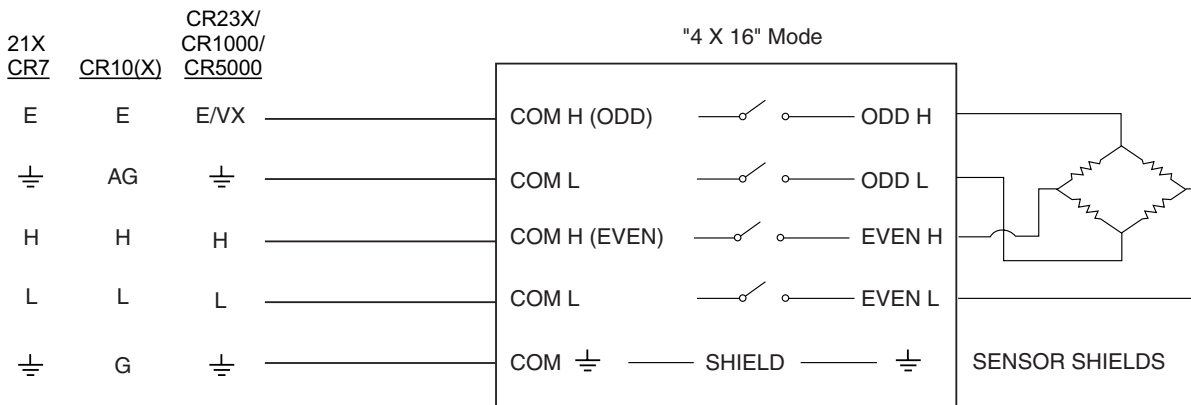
21X
CR7

CR10(X)

CR23X/
CR1000/
CR5000

"4 X 16" Mode

| 21X CR7 | CR10(X) | CR23X/ CR1000/ CR5000 | | | |
|---|---|---|---|---|---|
| E | E | E/VX | COM H (ODD) | ODD H | |
| $\equiv$ | AG | $\equiv$ | COM L | ODD L | |
| H | H | H | COM H (EVEN) | EVEN H | |
| L | L | L | COM L | EVEN L | |
| $\equiv$ | G | $\equiv$ | COM $\equiv$ — SHIELD — $\equiv$ | | SENSOR SHIELDS |